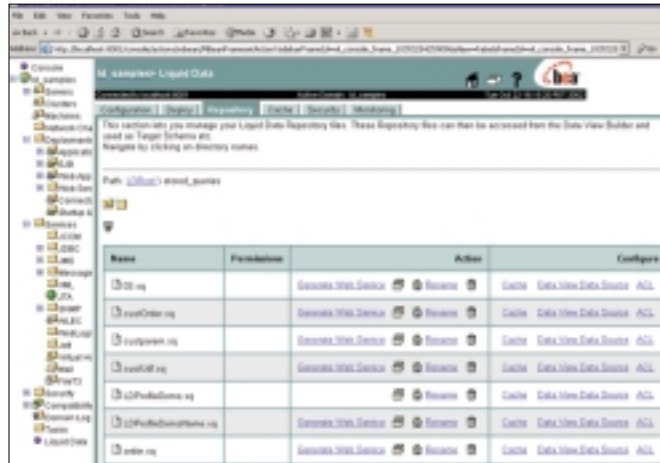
File Edit View Favorites Tools Help

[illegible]

Console
ld_samples
Domain
Clusters
Machines
Network Cha
Deployments
Applicati
EJB
Web App
Web Ser
Connect
Startup &
Services
JCOM
JDBC
JMS
Messaging
XML
JTA
SNMP
WLEC
Web Logi
Jolt
Virtual Ho
Mail
FileT3
Security
Compatibility
Domain Log
Tasks
Liquid Data

ld_samples> Liquid Data

Configuration | Deploy | Repository | Cache | Security | Monitoring

This section lets you manage your Liquid Data Repository files. These Repository files can then be accessed from the Data View Builder and used as Target Schema etc.
Navigate by clicking on directory names.

Path: (Official) stored_queries

| Name | Permissions | Action | Configure |
|---|---|---|---|
| 00.xq | | Generate Web Service Rename | Cache Data View Data Source ACL |
| custOrder.xq | | Generate Web Service Rename | Cache Data View Data Source ACL |
| custpwien.xq | | Generate Web Service Rename | Cache Data View Data Source ACL |
| custXdf.xq | | Generate Web Service Rename | Cache Data View Data Source ACL |
| j2ProfileSome.xq | | Rename | Cache Data View Data Source ACL |
| j2ProfileSomeName.xq | | Generate Web Service Rename | Cache Data View Data Source ACL |
| order.xq | | Generate Web Service Rename | Cache Data View Data Source ACL |